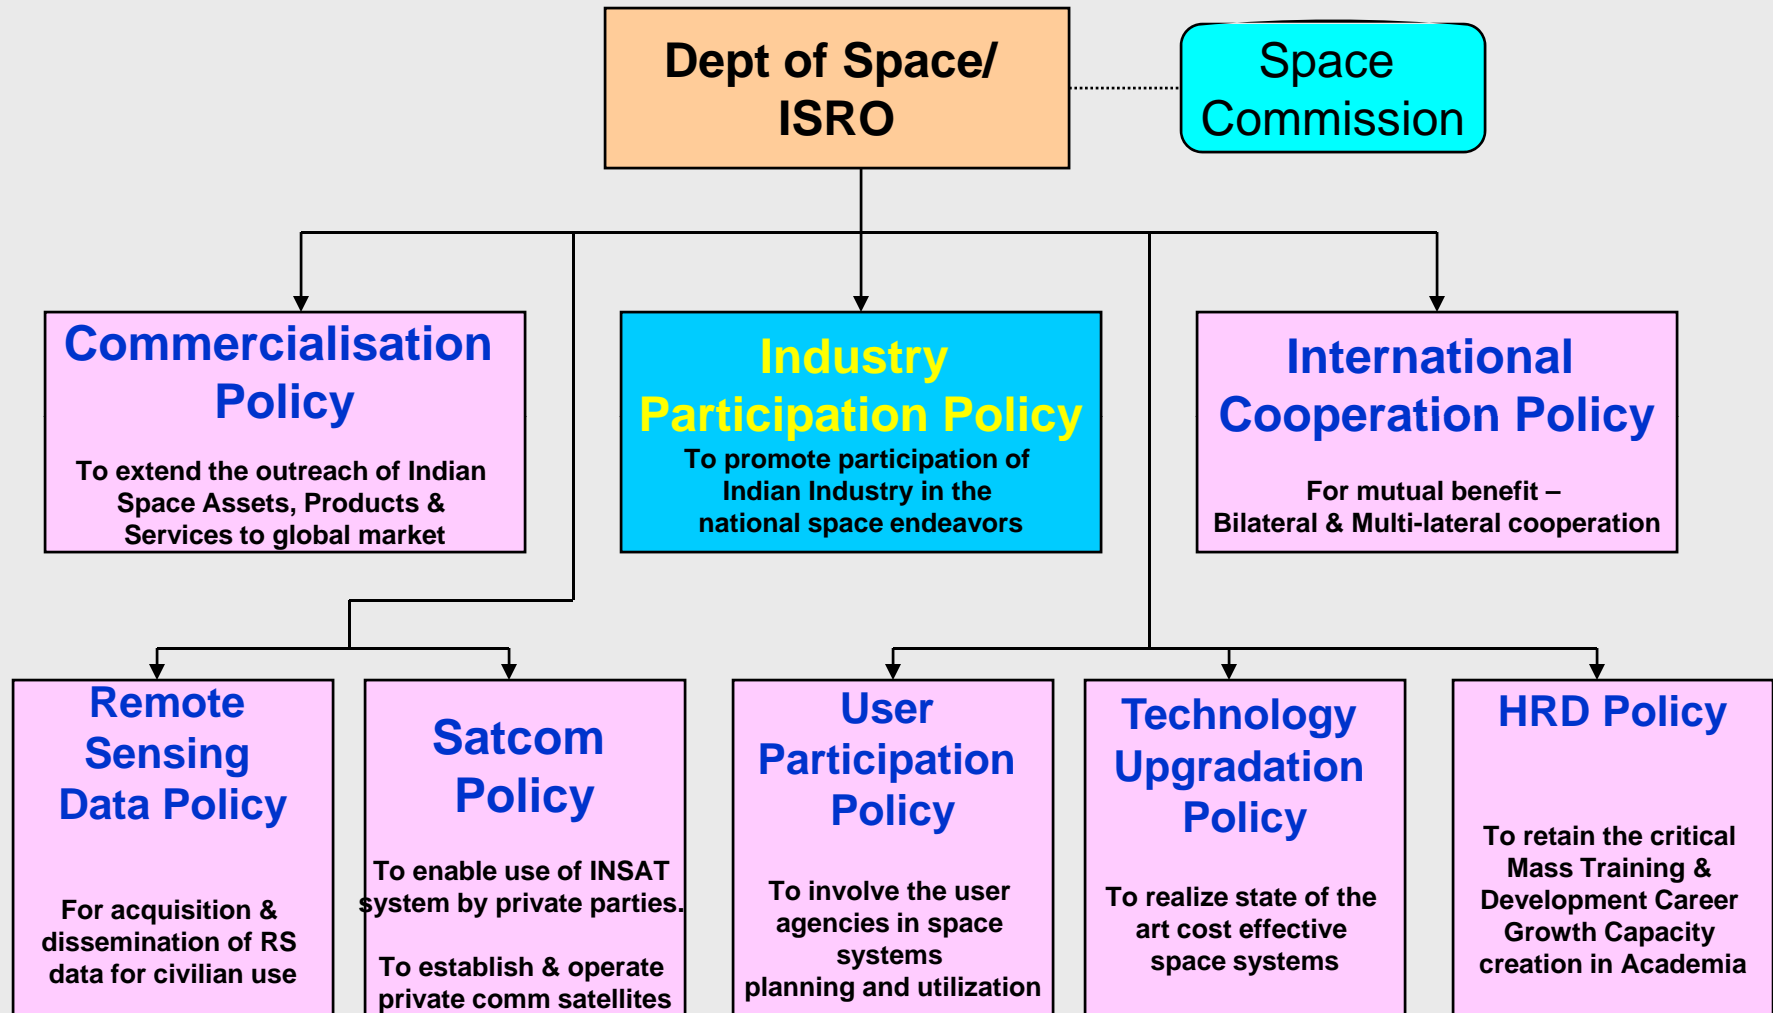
Dept of Space/ ISRO

Space Commission

Commercialisation Policy

To extend the outreach of Indian Space Assets, Products & Services to global market

Industry Participation Policy

To promote participation of Indian Industry in the national space endeavors

International Cooperation Policy

For mutual benefit – Bilateral & Multi-lateral cooperation

Remote Sensing Data Policy

For acquisition & dissemination of RS data for civilian use

Satcom Policy

To enable use of INSAT system by private parties.

To establish & operate private comm satellites

User Participation Policy

To involve the user agencies in space systems planning and utilization

Technology Upgradation Policy

To realize state of the art cost effective space systems

HRD Policy

To retain the critical Mass Training & Development Career Growth Capacity creation in Academia